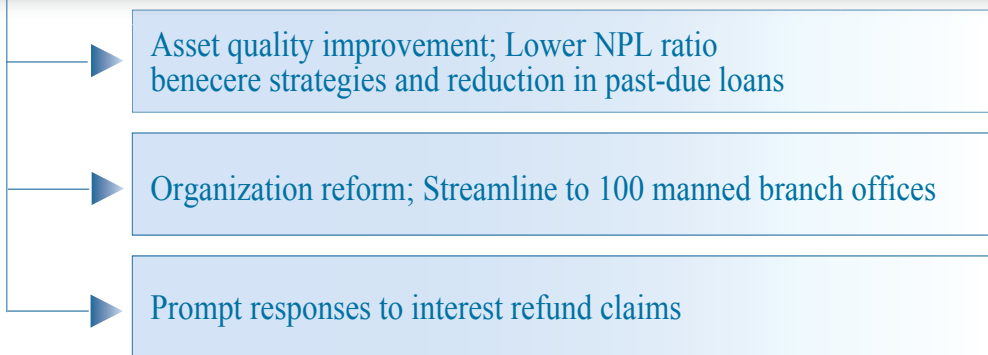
Asset quality improvement; Lower NPL ratio benecere strategies and reduction in past-due loans

Organization reform; Streamline to 100 manned branch offices

Prompt responses to interest refund claims